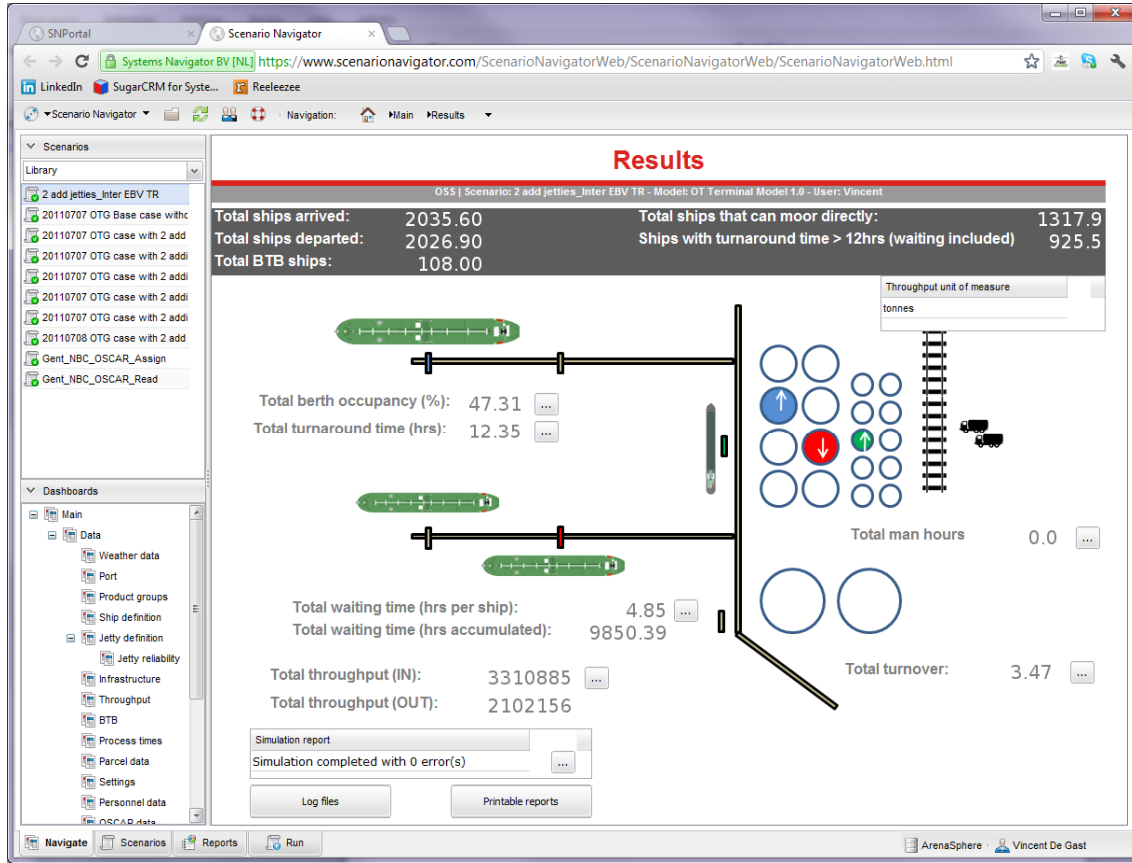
SNPortal
Scenario Navigator
Systems Navigator BV [NL] https://www.scenarionavigator.com/ScenarioNavigatorWeb/ScenarioNavigatorWeb/ScenarioNavigatorWeb.html
LinkedIn SugarCRM for Syste... Reeleezee
Scenario Navigator Navigation: Main Results

Scenarios
Library
2 add jetties_Inter EBV TR
20110707 OTG Base case withc
20110707 OTG case with 2 add
20110707 OTG case with 2 addi
20110707 OTG case with 2 addi
20110707 OTG case with 2 addi
20110707 OTG case with 2 addi
20110708 OTG case with 2 add
Gent_NBC_OSCAR_Assign
Gent_NBC_OSCAR_Read

Dashboards
Main
Data
Weather data
Port
Product groups
Ship definition
Jetty definition
Jetty reliability
Infrastructure
Throughput
BTB
Process times
Parcel data
Settings
Personnel data
OSCAR data

Results
OSS | Scenario: 2 add jetties_Inter EBV TR - Model: OT Terminal Model 1.0 - User: Vincent
Total ships arrived: 2035.60
Total ships departed: 2026.90
Total BTB ships: 108.00
Total ships that can moor directly: 1317.9
Ships with turnaround time > 12hrs (waiting included) 925.5
Throughput unit of measure
tonnes
Total berth occupancy (%): 47.31 ...
Total turnaround time (hrs): 12.35 ...
Total man hours 0.0 ...
Total waiting time (hrs per ship): 4.85 ...
Total waiting time (hrs accumulated): 9850.39
Total turnover: 3.47 ...
Total throughput (IN): 3310885 ...
Total throughput (OUT): 2102156
Simulation report
Simulation completed with 0 error(s) ...
Log files
Printable reports

Navigate Scenarios Reports Run
ArenaSphere Vincent De Gast